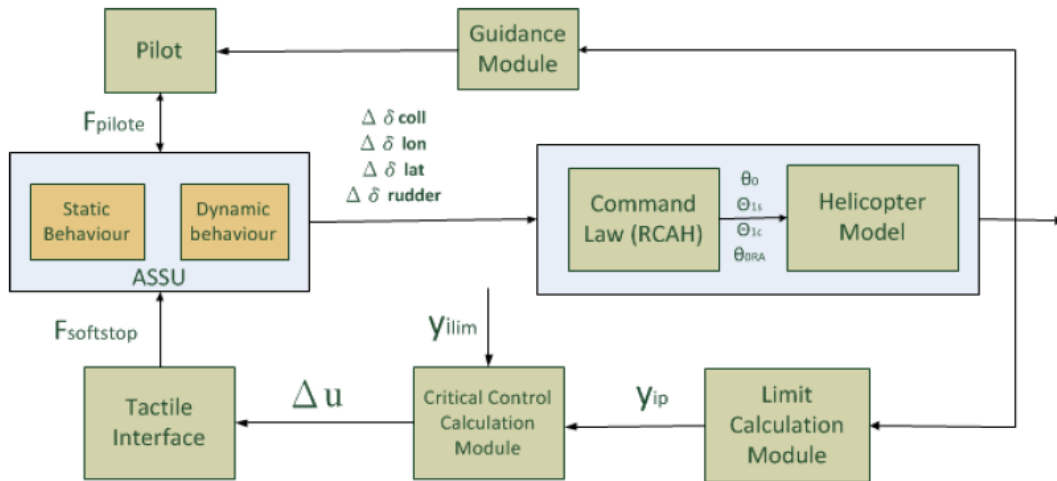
Pilot

Guidance Module

$F_{pilote}$

$\Delta\ \delta$ coll
$\Delta\ \delta$ lon
$\Delta\ \delta$ lat
$\Delta\ \delta$ rudder

Static Behaviour

Dynamic behaviour

ASSU

Command Law (RCAH)

$\theta_0$
$\Theta_{1s}$
$\Theta_{1c}$
$\theta_{0RA}$

Helicopter Model

$F_{softstop}$

$y_{ilim}$

Tactile Interface

$\Delta u$

Critical Control Calculation Module

$y_{ip}$

Limit Calculation Module